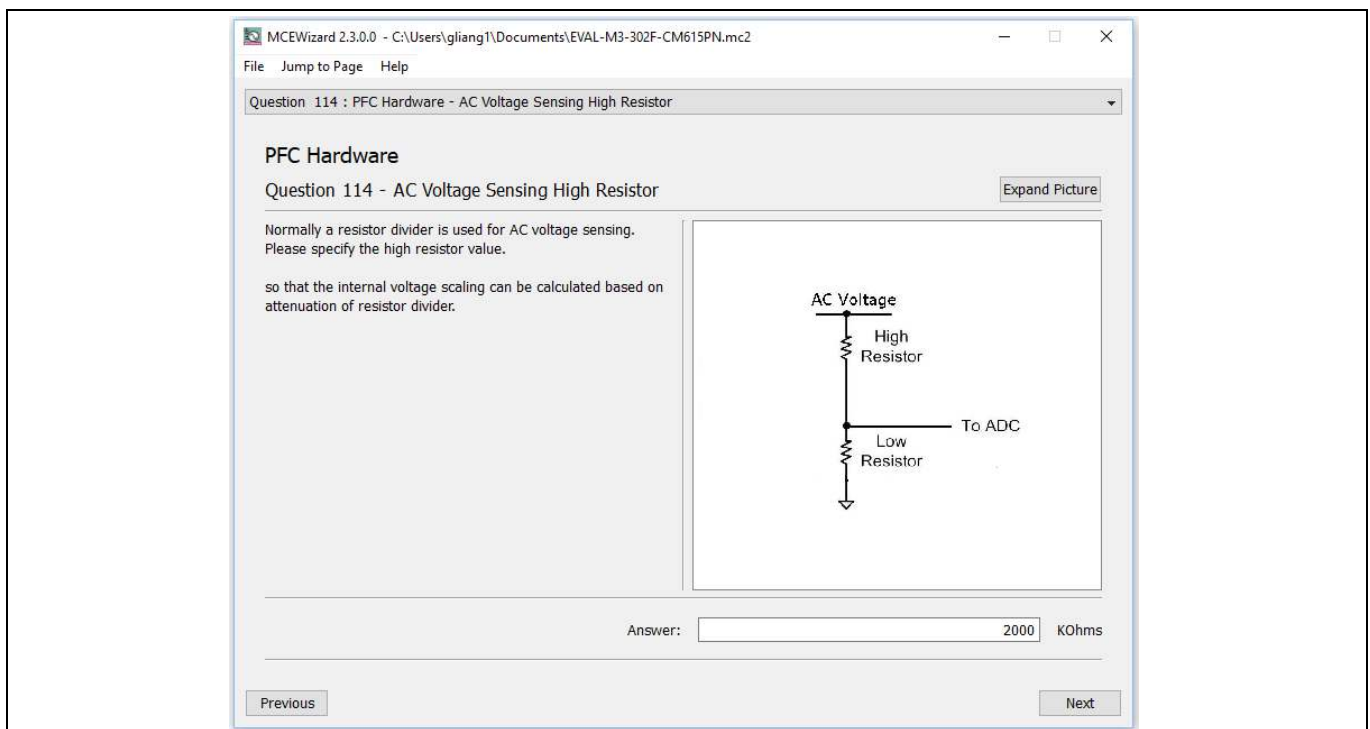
MCEWizard 2.3.0.0 - C:\Users\gliang1\Documents\EVAL-M3-302F-CM615PN.mc2

File Jump to Page Help

Question 114 : PFC Hardware - AC Voltage Sensing High Resistor

PFC Hardware

Question 114 - AC Voltage Sensing High Resistor

Expand Picture

Normally a resistor divider is used for AC voltage sensing. Please specify the high resistor value.

so that the internal voltage scaling can be calculated based on attenuation of resistor divider.

AC Voltage
High Resistor
To ADC
Low Resistor

Answer: 2000 KOhms

Previous

Next